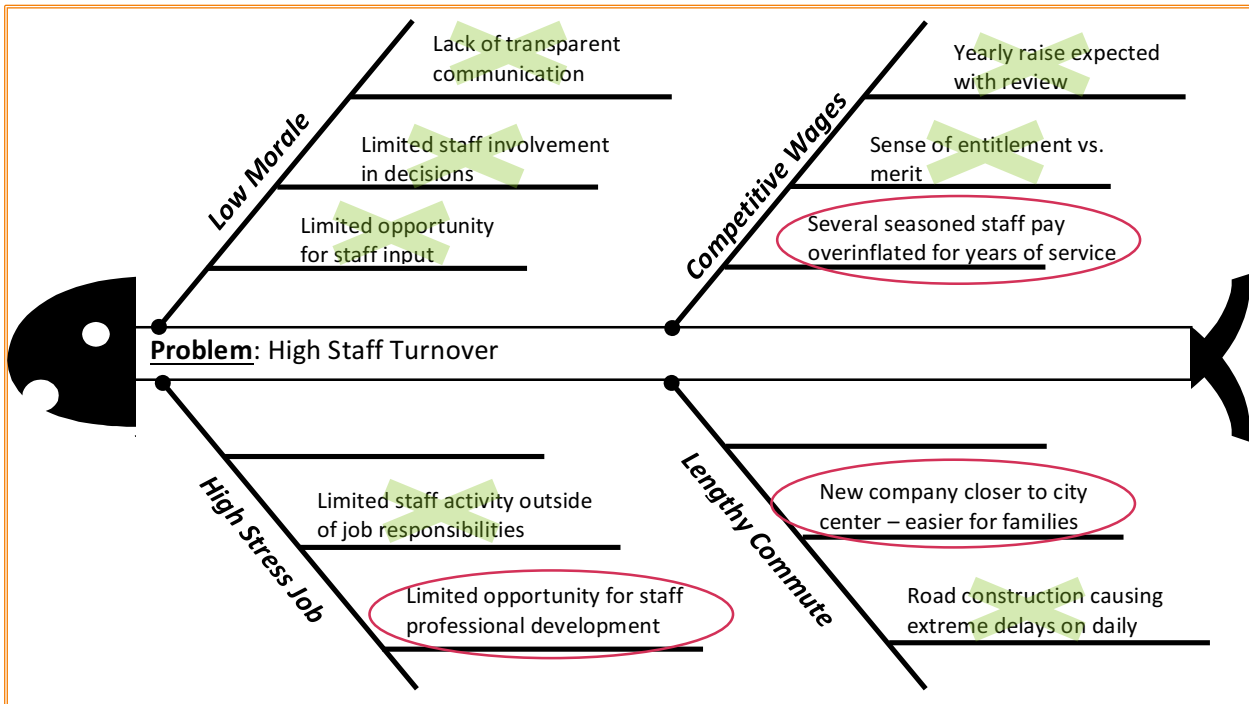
Low Morale

Lack of transparent communication

Limited staff involvement in decisions

Limited opportunity for staff input

Competitive Wages

Yearly raise expected with review

Sense of entitlement vs. merit

Several seasoned staff pay overinflated for years of service

Problem: High Staff Turnover

High Stress Job

Limited staff activity outside of job responsibilities

Limited opportunity for staff professional development

Lengthy Commute

New company closer to city center – easier for families

Road construction causing extreme delays on daily